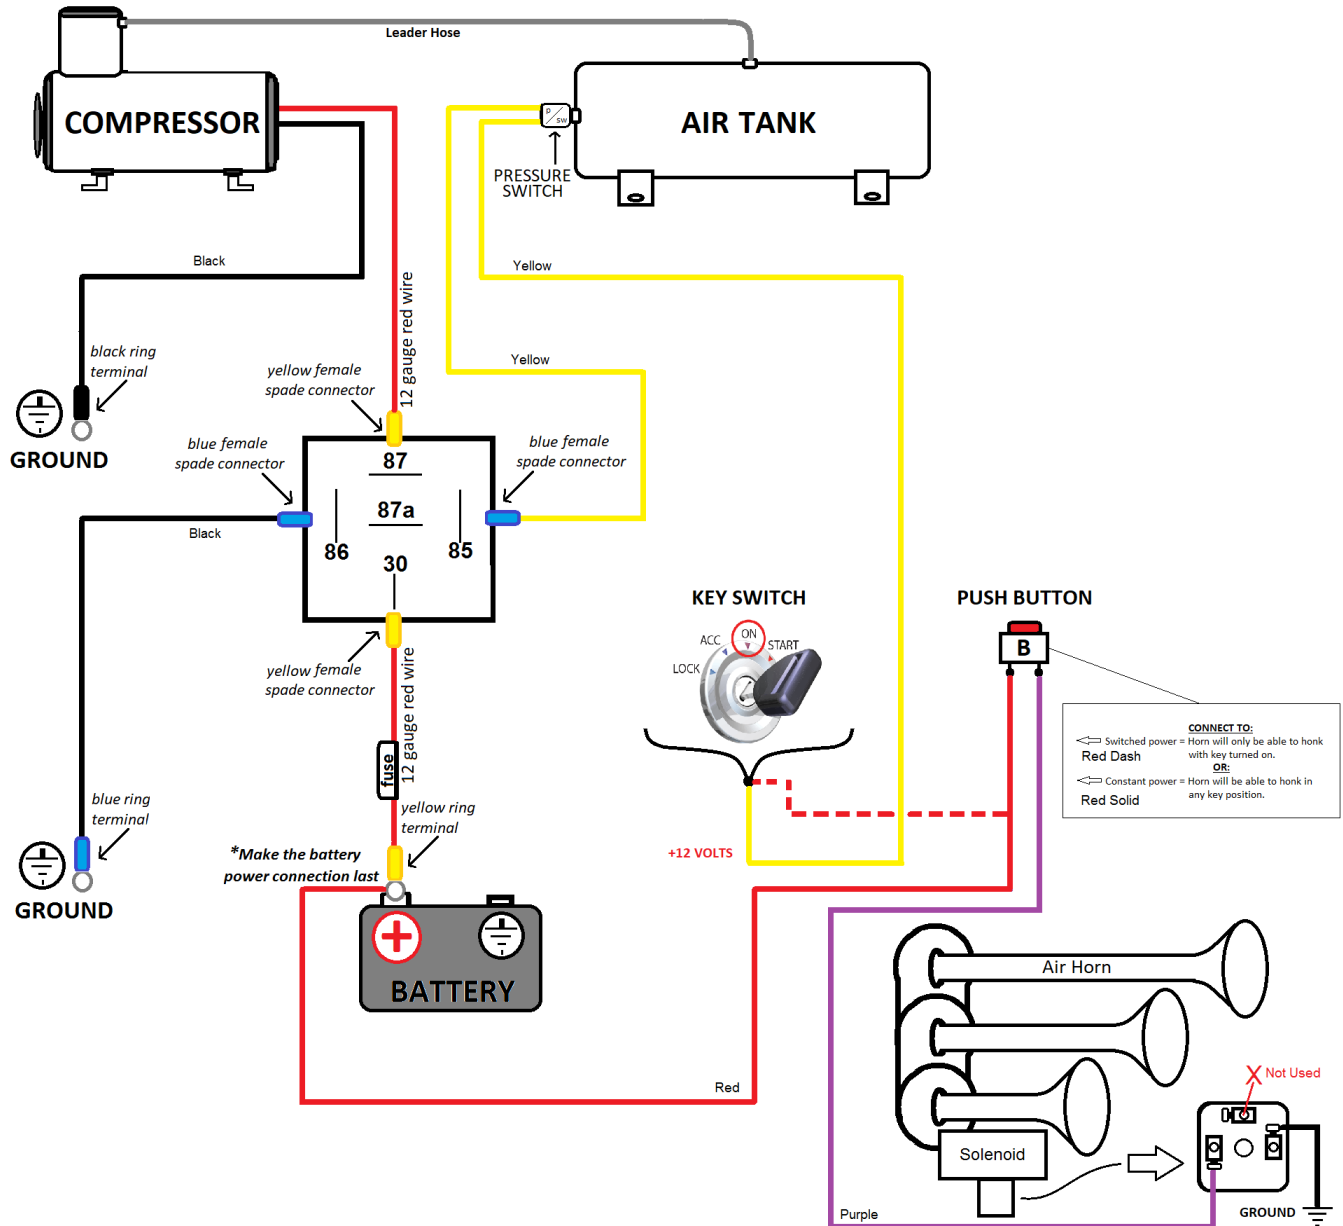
Leader Hose

COMPRESSOR

AIR TANK

P SW

PRESSURE SWITCH

Black

Yellow

12 gauge red wire

black ring terminal

yellow female spade connector

Yellow

GROUND

blue female spade connector

blue female spade connector

87

87a

Black

86

85

30

yellow female spade connector

KEY SWITCH

PUSH BUTTON

ACC

ON

START

LOCK

B

12 gauge red wire

fuse

CONNECT TO:
Switched power = Horn will only be able to honk with key turned on.
Red Dash
OR:
Constant power = Horn will be able to honk in any key position.
Red Solid

blue ring terminal

yellow ring terminal

*Make the battery power connection last

+12 VOLTS

GROUND

BATTERY

Air Horn

Red

Not Used

Solenoid

Purple

GROUND